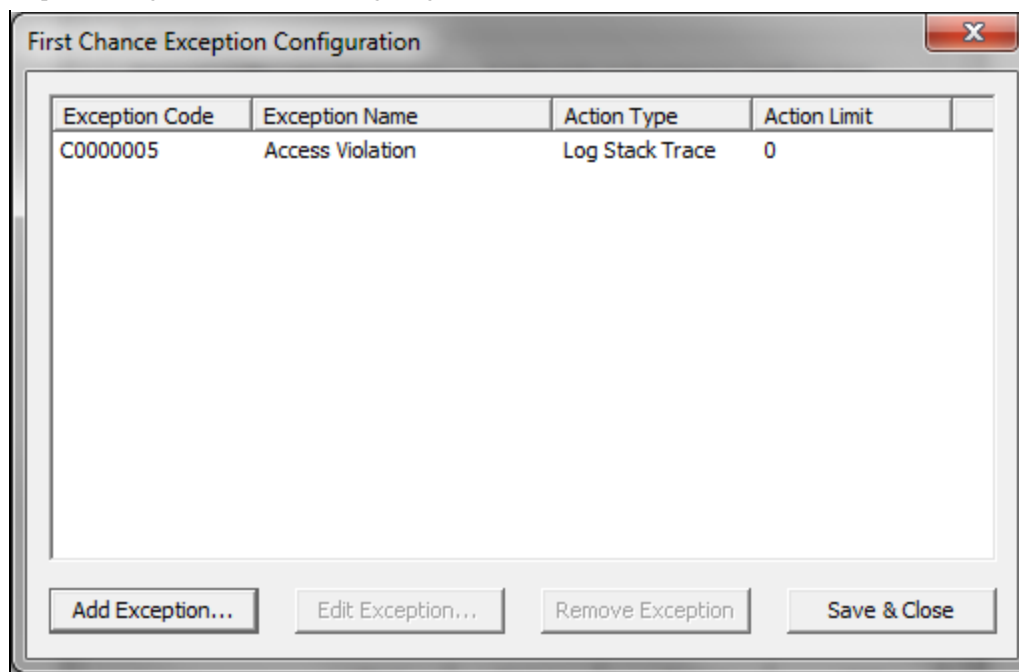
First Chance Exception Configuration

| Exception Code | Exception Name | Action Type | Action Limit |
|---|---|---|---|
| C0000005 | Access Violation | Log Stack Trace | 0 |

Add Exception...

Edit Exception...

Remove Exception

Save & Close